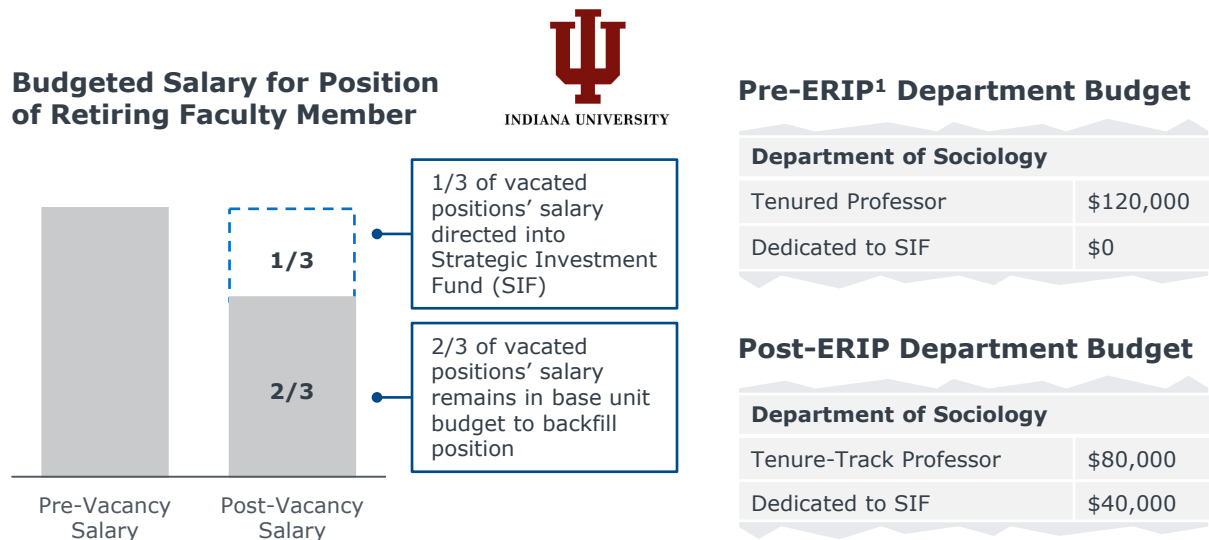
INDIANA UNIVERSITY

Budgeted Salary for Position of Retiring Faculty Member

1/3

2/3

Pre-Vacancy Salary

Post-Vacancy Salary

1/3 of vacated positions' salary directed into Strategic Investment Fund (SIF)

2/3 of vacated positions' salary remains in base unit budget to backfill position

Pre-ERIP$^1$ Department Budget

| Department of Sociology | |
|---|---|
| Tenured Professor | \$120,000 |
| Dedicated to SIF | \$0 |

Post-ERIP Department Budget

| Department of Sociology | |
|---|---|
| Tenure-Track Professor | \$80,000 |
| Dedicated to SIF | \$40,000 |